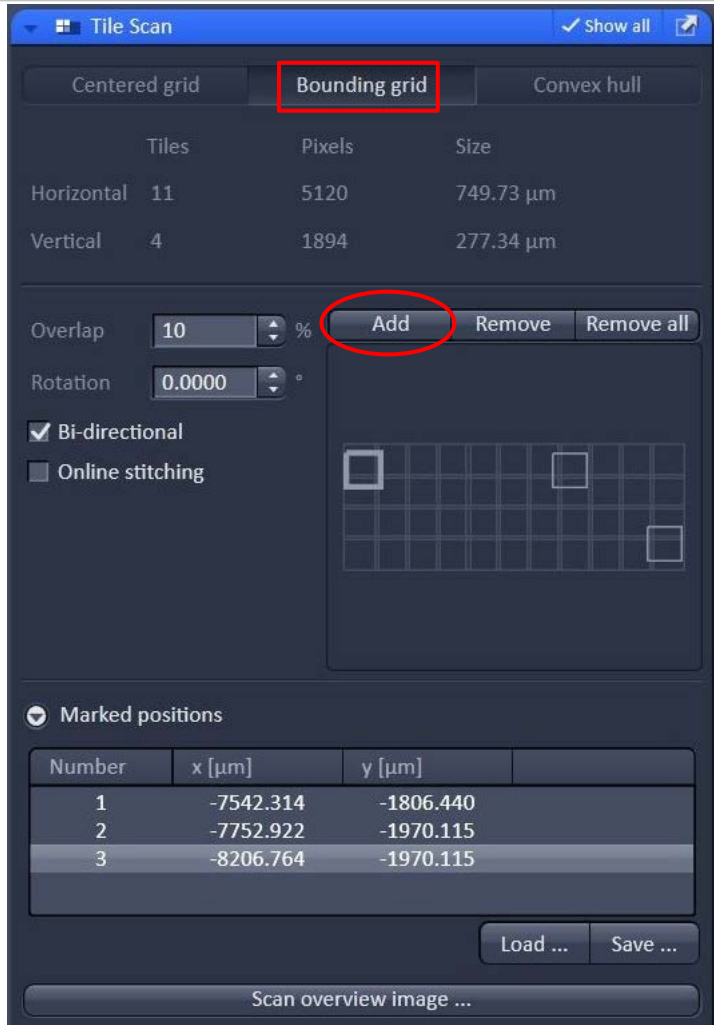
Tile Scan ✓ Show all

Centered grid | Bounding grid | Convex hull

| | Tiles | Pixels | Size |
|---|---|---|---|
| Horizontal | 11 | 5120 | 749.73 µm |
| Vertical | 4 | 1894 | 277.34 µm |

Overlap 10 %
Rotation 0.0000 °

Add Remove Remove all

Bi-directional
Online stitching

Marked positions

| Number | x [µm] | y [µm] |
|---|---|---|
| 1 | -7542.314 | -1806.440 |
| 2 | -7752.922 | -1970.115 |
| 3 | -8206.764 | -1970.115 |

Load ... Save ...

Scan overview image ...